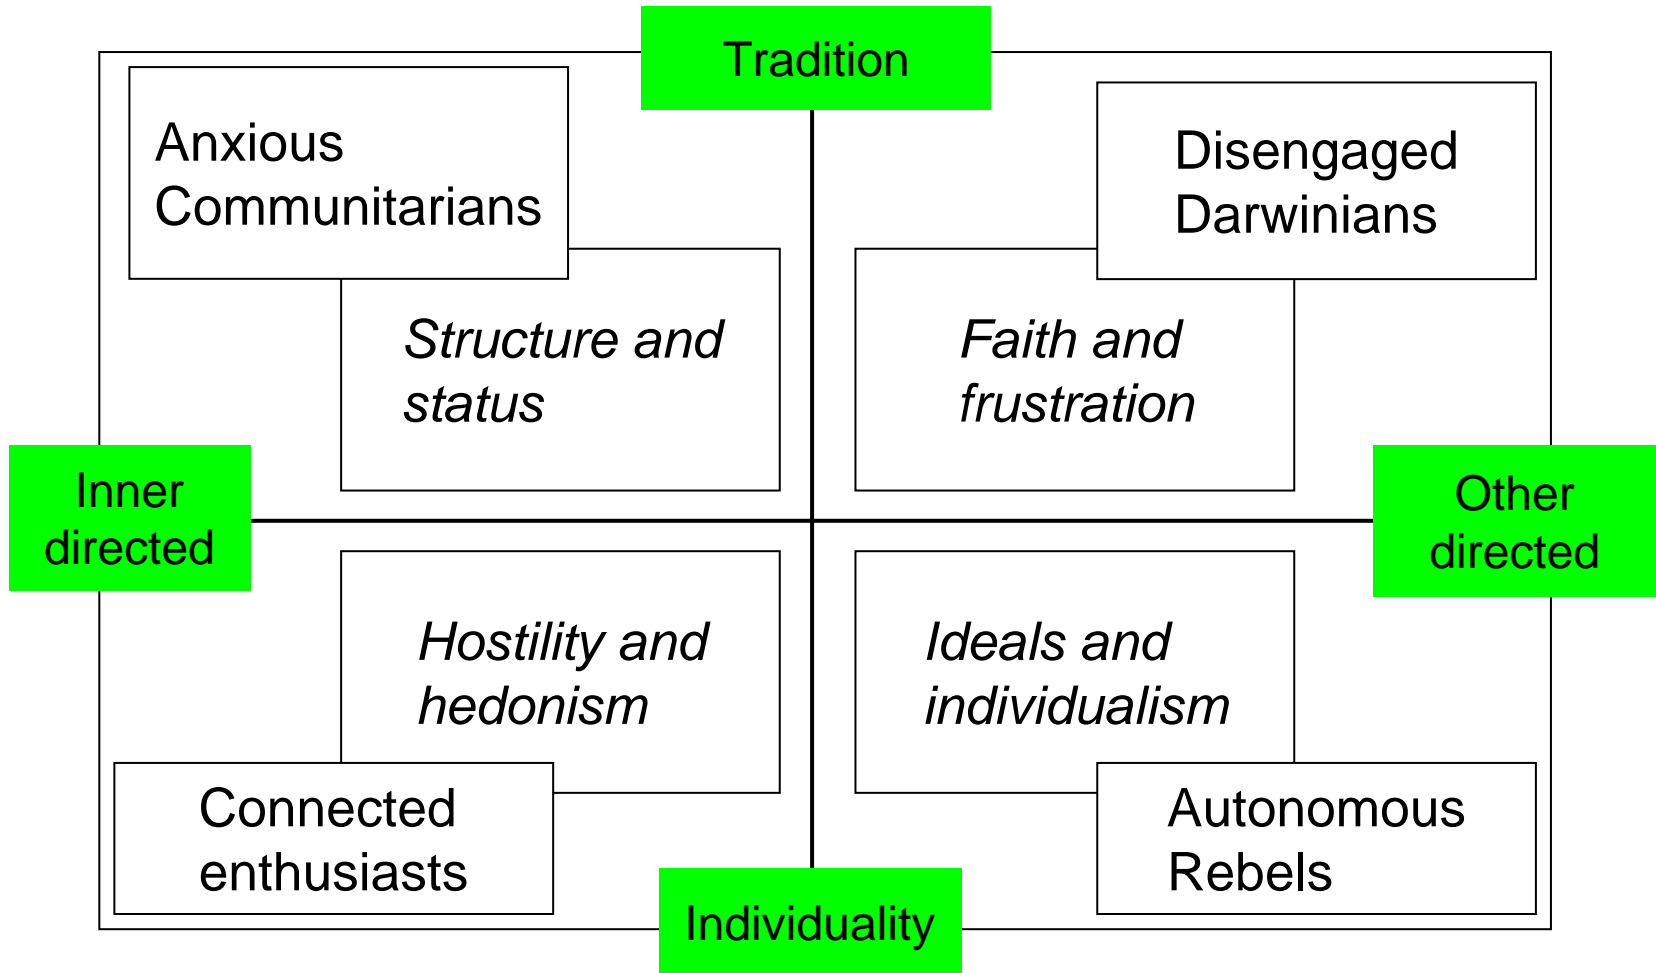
Tradition

Anxious Communitarians

Structure and status

Disengaged Darwinians

Faith and frustration

Inner directed

Other directed

Hostility and hedonism

Connected enthusiasts

Ideals and individualism

Autonomous Rebels

Individuality